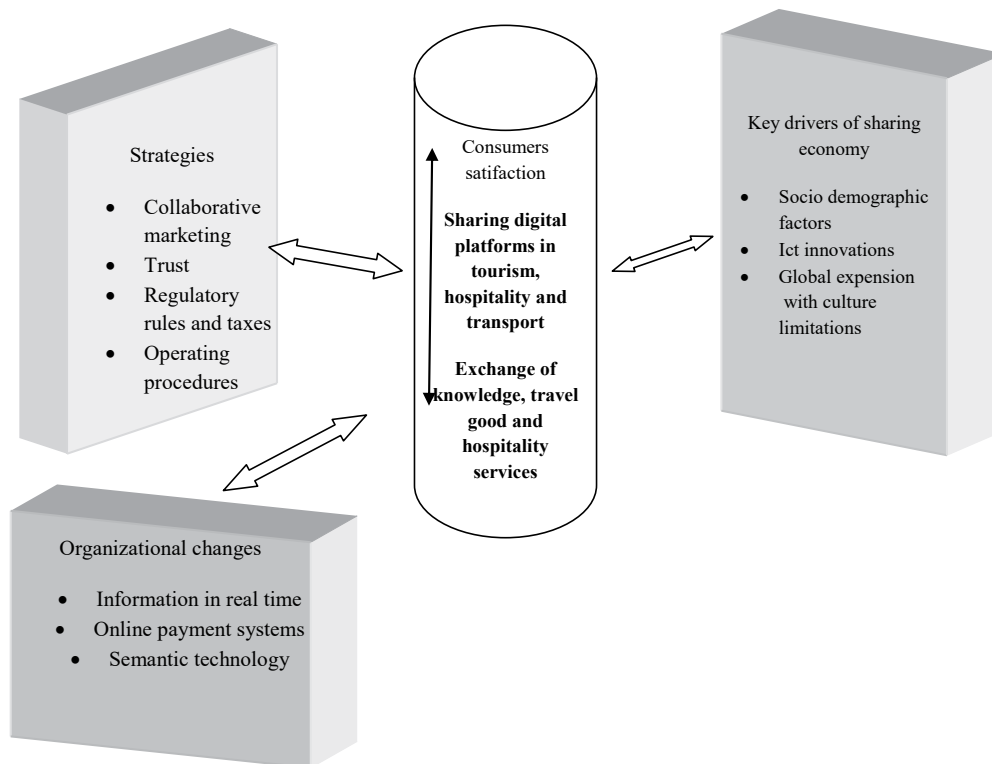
Strategies

- Collaborative marketing
- Trust
- Regulatory rules and taxes
- Operating procedures

Consumers satifaction

**Sharing digital platforms in tourism, hospitality and transport**

**Exchange of knowledge, travel good and hospitality services**

Key drivers of sharing economy

- Socio demographic factors
- Ict innovations
- Global expension with culture limitations

Organizational changes

- Information in real time
- Online payment systems
- Semantic technology